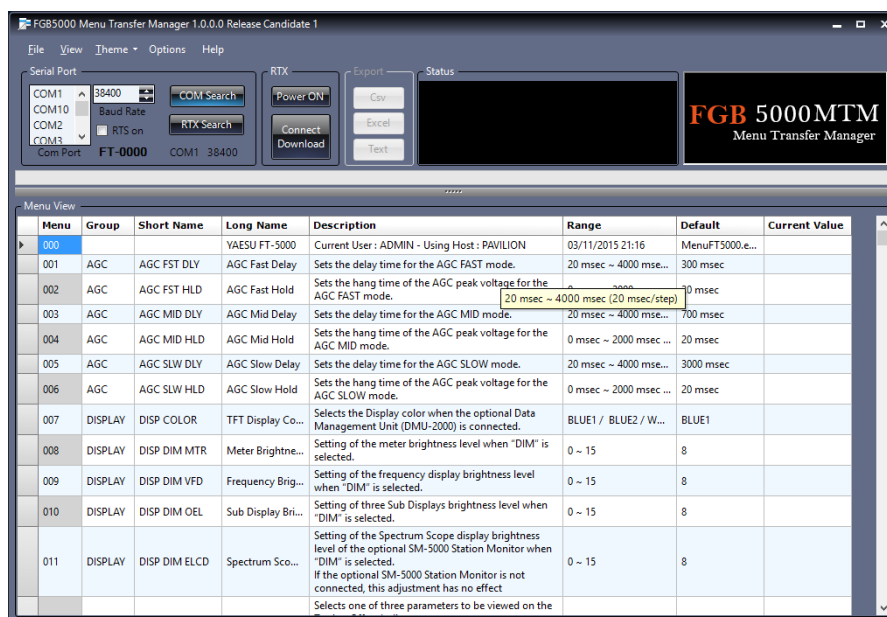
FGB5000 Menu Transfer Manager 1.0.0.0 Release Candidate 1

File View Theme ▾ Options Help

Serial Port
COM1
COM10
COM2
COM3
38400
Baud Rate
RTS on
Com Port FT-0000
COM Search
RTX Search
COM1 38400

RTX
Power ON
Connect Download

Export
Csv
Excel
Text

Status

FGB 5000MTM
Menu Transfer Manager

Menu View

| Menu | Group | Short Name | Long Name | Description | Range | Default | Current Value |
|---|---|---|---|---|---|---|---|
| 000 | | | YAESU FT-5000 | Current User : ADMIN - Using Host : PAVILION | 03/11/2015 21:16 | MenuFT5000.e... | |
| 001 | AGC | AGC FST DLY | AGC Fast Delay | Sets the delay time for the AGC FAST mode. | 20 msec ~ 4000 mse... | 300 msec | |
| 002 | AGC | AGC FST HLD | AGC Fast Hold | Sets the hang time of the AGC peak voltage for the AGC FAST mode. | 20 msec ~ 4000 msec (20 msec/step) | 20 msec | |
| 003 | AGC | AGC MID DLY | AGC Mid Delay | Sets the delay time for the AGC MID mode. | 20 msec ~ 4000 mse... | 700 msec | |
| 004 | AGC | AGC MID HLD | AGC Mid Hold | Sets the hang time of the AGC peak voltage for the AGC MID mode. | 0 msec ~ 2000 msec ... | 20 msec | |
| 005 | AGC | AGC SLW DLY | AGC Slow Delay | Sets the delay time for the AGC SLOW mode. | 20 msec ~ 4000 mse... | 3000 msec | |
| 006 | AGC | AGC SLW HLD | AGC Slow Hold | Sets the hang time of the AGC peak voltage for the AGC SLOW mode. | 0 msec ~ 2000 msec ... | 20 msec | |
| 007 | DISPLAY | DISP COLOR | TFT Display Co... | Selects the Display color when the optional Data Management Unit (DMU-2000) is connected. | BLUE1 / BLUE2 / W... | BLUE1 | |
| 008 | DISPLAY | DISP DIM MTR | Meter Brightne... | Setting of the meter brightness level when "DIM" is selected. | 0 ~ 15 | 8 | |
| 009 | DISPLAY | DISP DIM VFD | Frequency Brig... | Setting of the frequency display brightness level when "DIM" is selected. | 0 ~ 15 | 8 | |
| 010 | DISPLAY | DISP DIM OEL | Sub Display Bri... | Setting of three Sub Displays brightness level when "DIM" is selected. | 0 ~ 15 | 8 | |
| 011 | DISPLAY | DISP DIM ELCD | Spectrum Sco... | Setting of the Spectrum Scope display brightness level of the optional SM-5000 Station Monitor when "DIM" is selected. If the optional SM-5000 Station Monitor is not connected, this adjustment has no effect | 0 ~ 15 | 8 | |
| | | | | Selects one of three parameters to be viewed on the | | | |